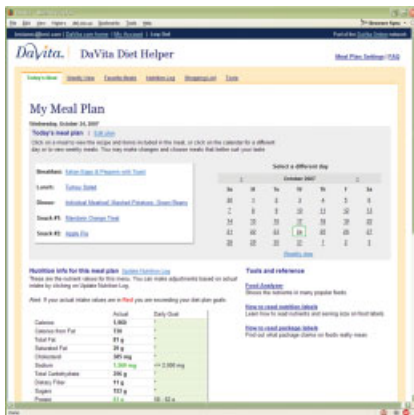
DaVita. DaVita Diet Helper

Meal Plan Settings | FAQ

Today's Meal | Weekly View | Favorite Meals | Nutrition Log | Shopping List | Tools

My Meal Plan

Wednesday, October 24, 2007

Today's meal plan | Edit plan

Click on a meal to view the recipe and items included in the meal, or click on the calendar for a different day or to view weekly meals. You may make changes and choose meals that better suit your taste.

Breakfast: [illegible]

Lunch: Turkey Salad

Dinner: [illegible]

Snack #1: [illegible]

Snack #2: Apple Pie

Select a different day

October 2007

| Su | M | Tu | W | Th | F | Sa |
|---|---|---|---|---|---|---|
| 30 | 1 | 2 | 3 | 4 | 5 | 6 |
| 7 | 8 | 9 | 10 | 11 | 12 | 13 |
| 14 | 15 | 16 | 17 | 18 | 19 | 20 |
| 21 | 22 | 23 | 24 | 25 | 26 | 27 |
| 28 | 29 | 30 | 31 | 1 | 2 | 3 |

Weekly view

Nutrition info for this meal plan | Update Nutrition Log

These are the nutrient values for this menu. You can make adjustments based on actual intake by clicking on Update Nutrition Log.

Alert: If your actual intake values are in Red you are exceeding your diet plan goals.

| | Actual | Daily Goal |
|---|---|---|
| Calories | 1,955 | * |
| Calories from Fat | 730 | * |
| Total Fat | 81 g | * |
| Saturated Fat | 29 g | * |
| Cholesterol | 385 mg | * |
| Sodium | 1,900 mg | <= 2,000 mg |
| Total Carbohydrates | 206 g | * |
| Dietary Fiber | 11 g | * |
| Sugars | 113 g | * |
| Protein | 81 g | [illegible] |

Tools and reference

Food Analyzer
Shows the nutrients of many popular foods.

How to read nutrition labels
Learn how to read nutrients and serving size on food labels.

How to read package labels
Find out what package claims on foods really mean.